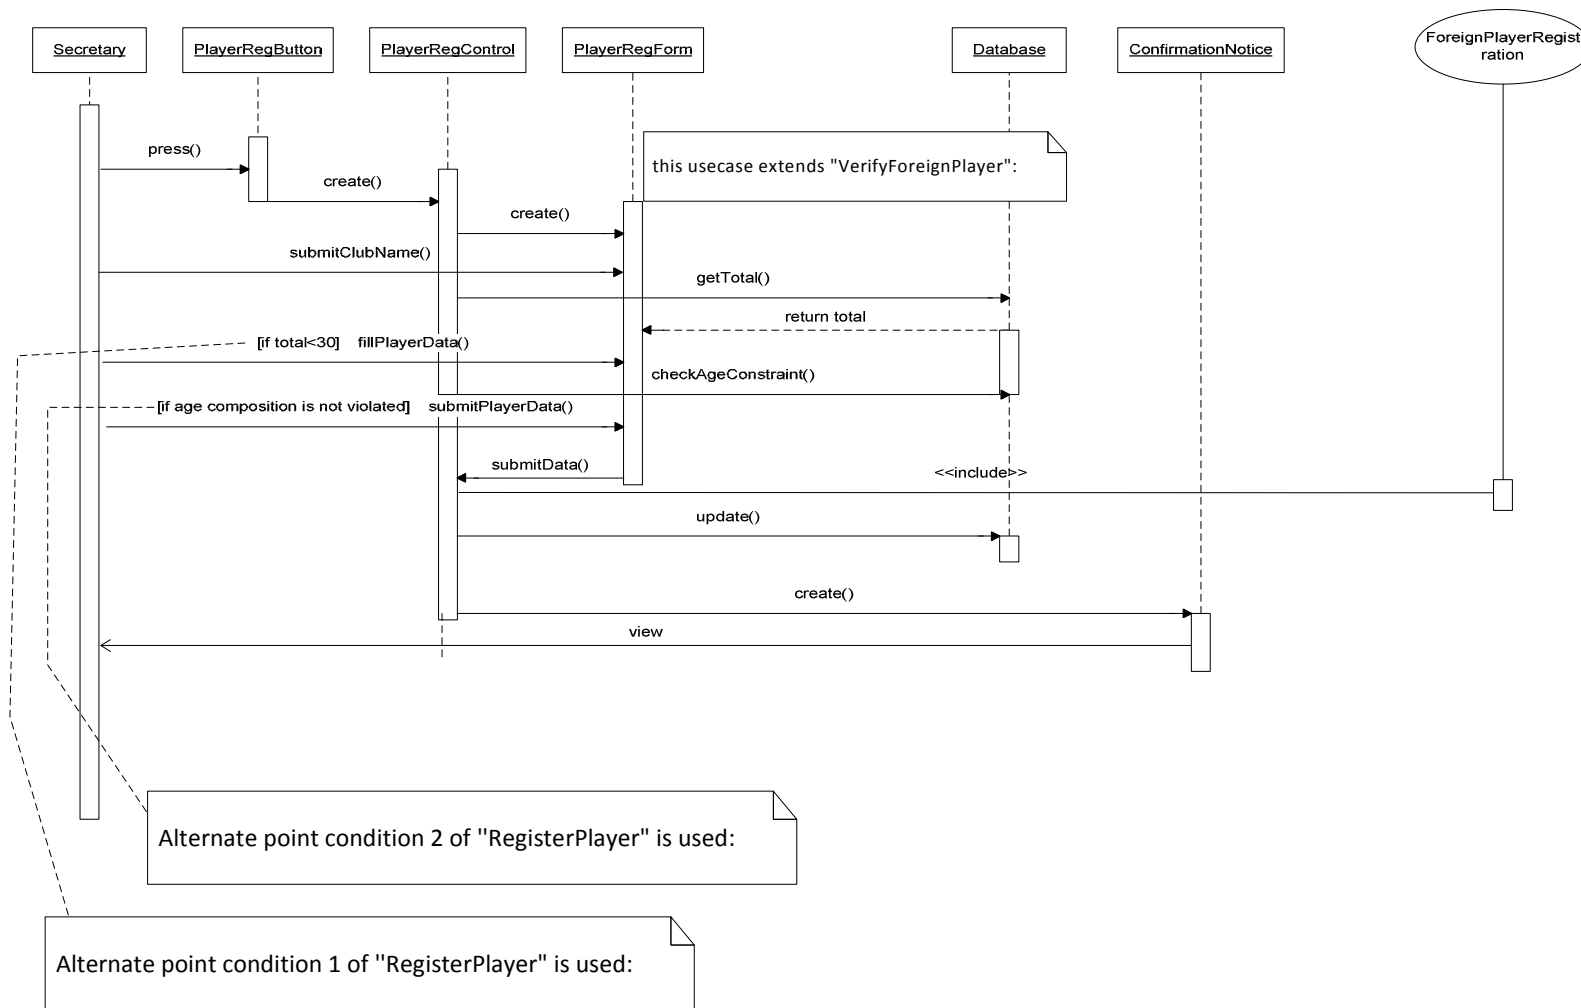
Secretary

PlayerRegButton

PlayerRegControl

PlayerRegForm

Database

ConfirmationNotice

ForeignPlayerRegistration

this usecase extends "VerifyForeignPlayer":

press()

create()

create()

submitClubName()

getTotal()

return total

[if total<30] fillPlayerData()

checkAgeConstraint()

[if age composition is not violated] submitPlayerData()

submitData()

<<include>>

update()

create()

view

Alternate point condition 2 of "RegisterPlayer" is used:

Alternate point condition 1 of "RegisterPlayer" is used: